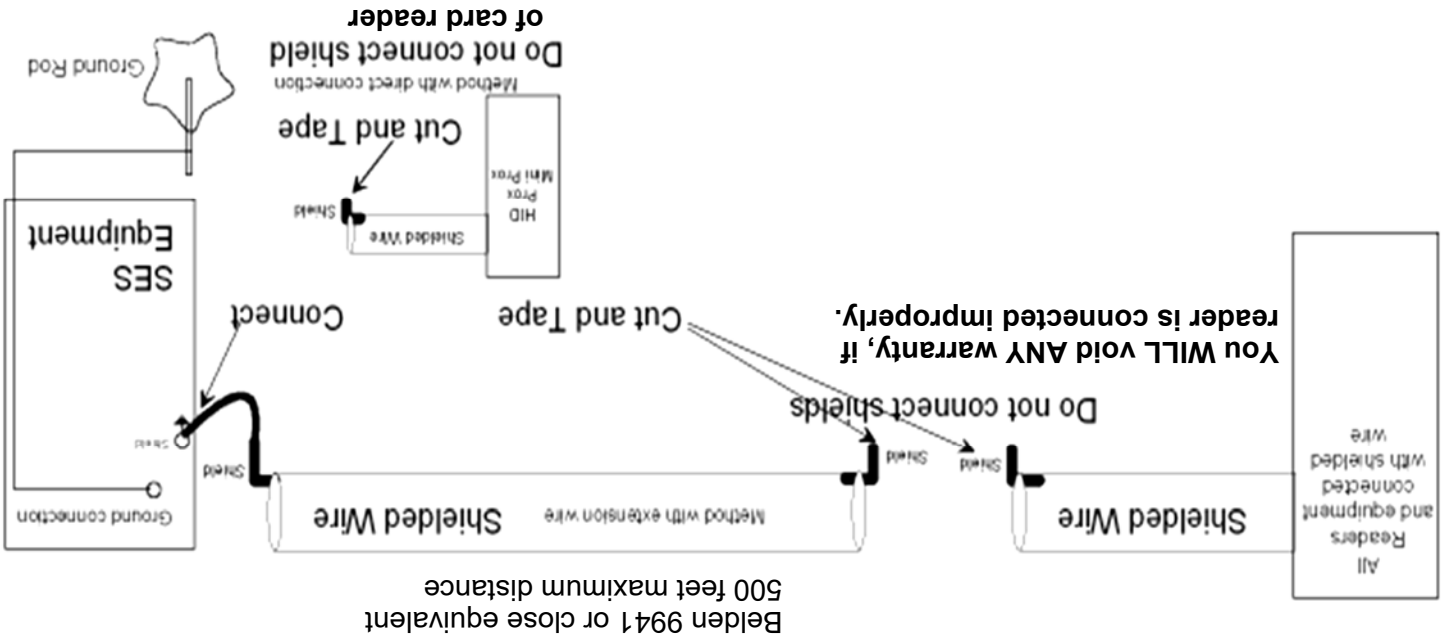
Do not connect shield
of card reader

Method with direct connection

Ground Rod

Cut and Tape

HID
Prox
Mini Prox

Shield

Shielded Wire

SES
Equipment

Connect

Cut and Tape

You WILL void ANY warranty, if
reader is connected improperly.

Do not connect shields

Shield

Shield

Shield

Shield

Ground connection

Shielded Wire

Method with extension wire

Shielded Wire

All
Readers
and equipment
connected
with shielded
wire

Belden 9941 or close equivalent
500 feet maximum distance